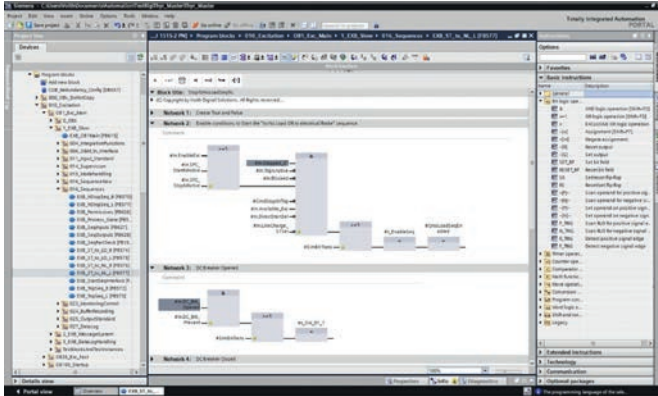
Totally Integrated Automation
PORTAL

Project tree
Devices

Program blocks
Add new block

Options

Favorites
Basic instructions
General
Bit logic operations

Block title: StepNetworkDetails

Network 1: Create True and False

Network 2: Enable conditions to Start the "to No Load OB in Identical Mode" sequence

Network 3: DCB Master Opened

Network 4: DCB Master Closed

Extended instructions
Technology
Communication
Optional packages

Details view

Portal view
Overview

Properties
Info
Diagnostics

100%